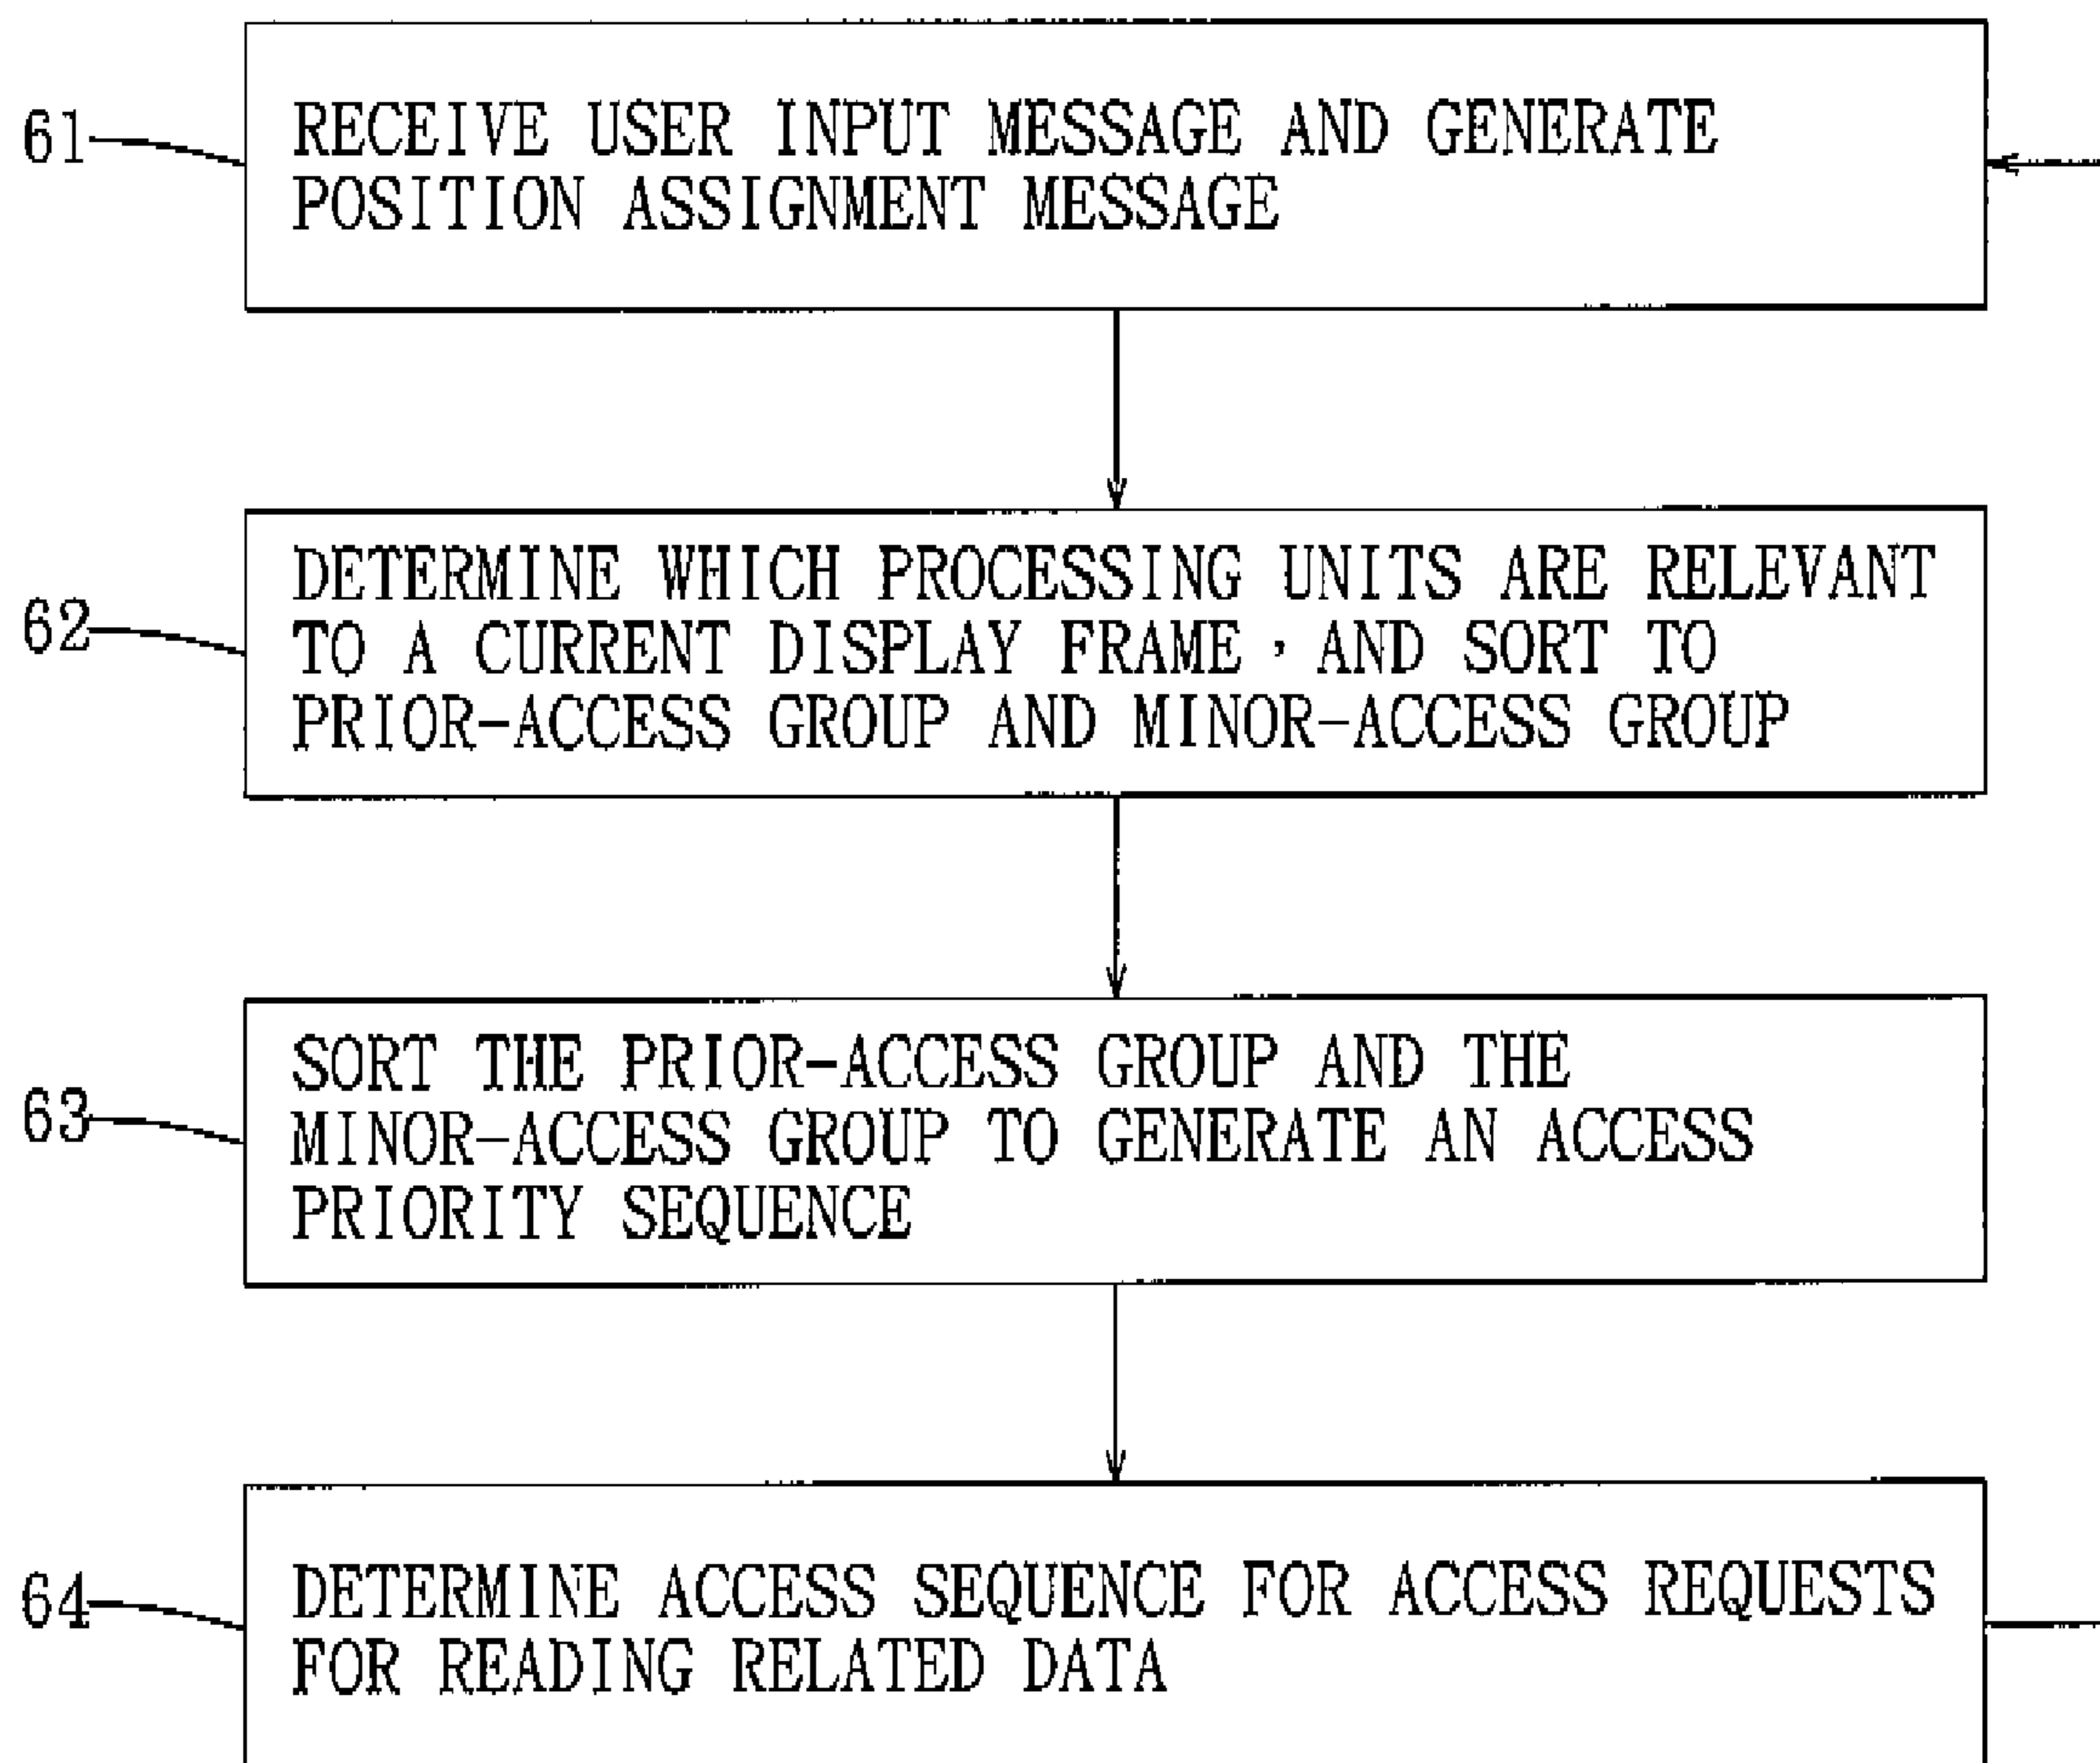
61
RECEIVE USER INPUT MESSAGE AND GENERATE POSITION ASSIGNMENT MESSAGE

62
DETERMINE WHICH PROCESSING UNITS ARE RELEVANT TO A CURRENT DISPLAY FRAME, AND SORT TO PRIOR-ACCESS GROUP AND MINOR-ACCESS GROUP

63
SORT THE PRIOR-ACCESS GROUP AND THE MINOR-ACCESS GROUP TO GENERATE AN ACCESS PRIORITY SEQUENCE

64
DETERMINE ACCESS SEQUENCE FOR ACCESS REQUESTS FOR READING RELATED DATA